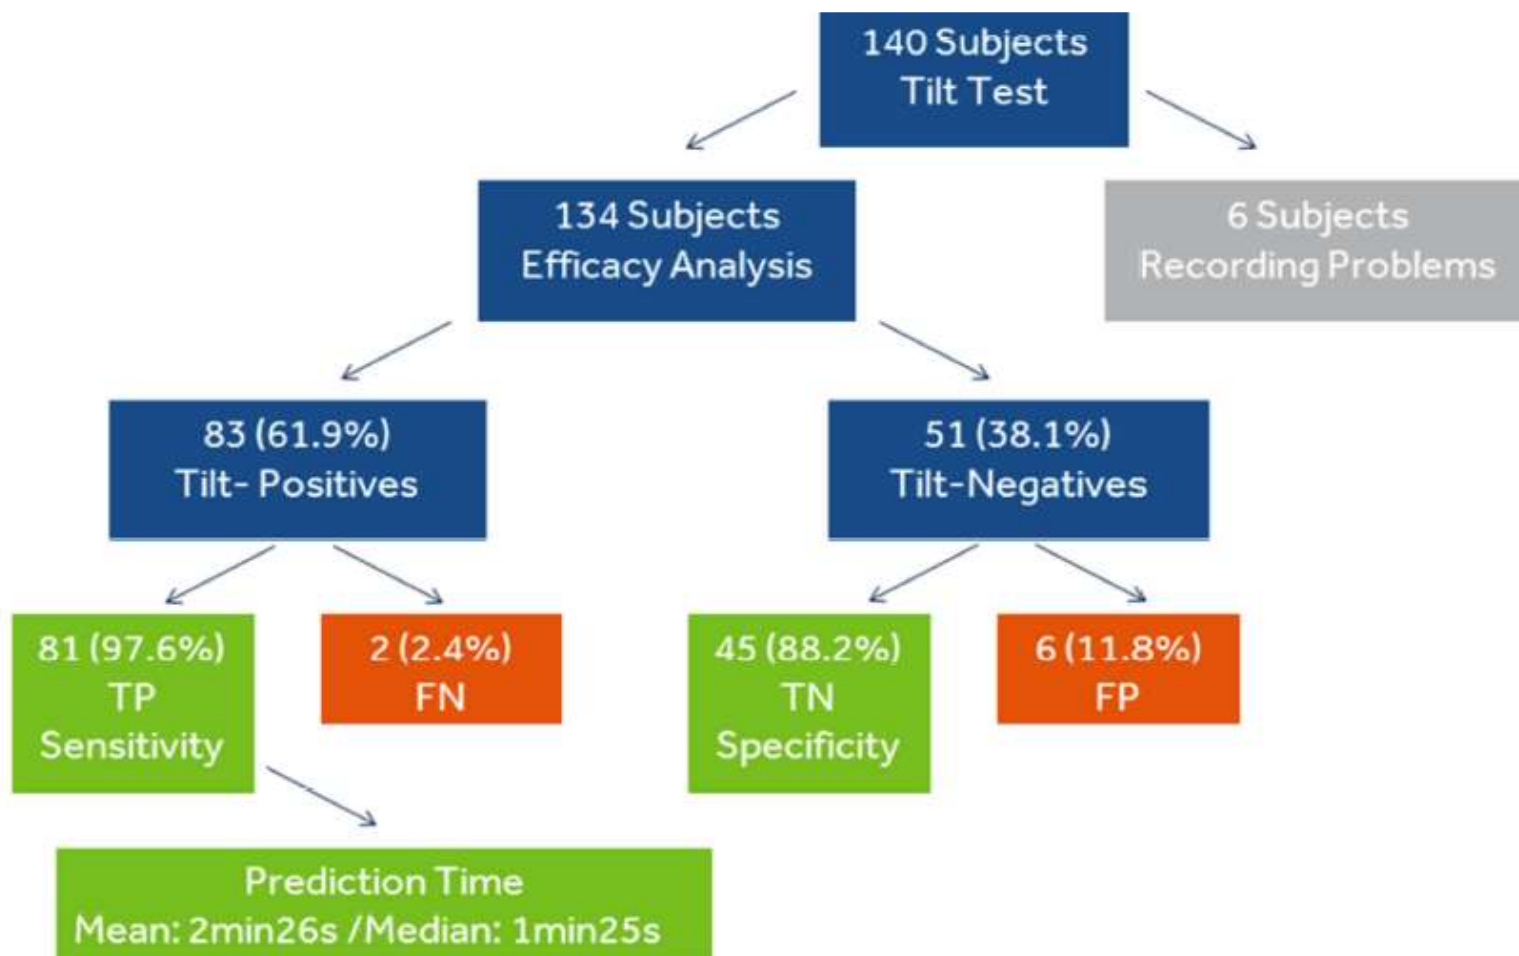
140 Subjects
Tilt Test

134 Subjects
Efficacy Analysis

6 Subjects
Recording Problems

83 (61.9%)
Tilt- Positives

51 (38.1%)
Tilt-Negatives

81 (97.6%)
TP
Sensitivity

2 (2.4%)
FN

45 (88.2%)
TN
Specificity

6 (11.8%)
FP

Prediction Time
Mean: 2min26s /Median: 1min25s